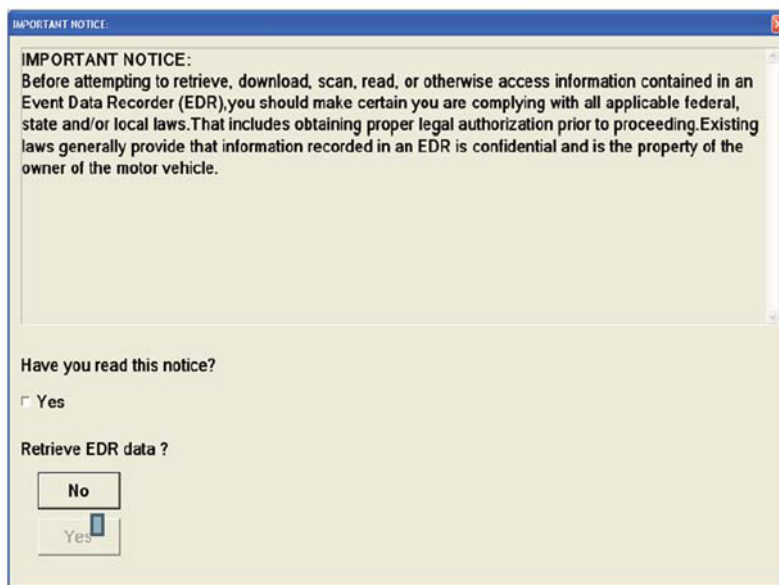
IMPORTANT NOTICE:

IMPORTANT NOTICE:
Before attempting to retrieve, download, scan, read, or otherwise access information contained in an Event Data Recorder (EDR),you should make certain you are complying with all applicable federal, state and/or local laws.That includes obtaining proper legal authorization prior to proceeding.Existing laws generally provide that information recorded in an EDR is confidential and is the property of the owner of the motor vehicle.

Have you read this notice?

Yes

Retrieve EDR data ?

No

Yes